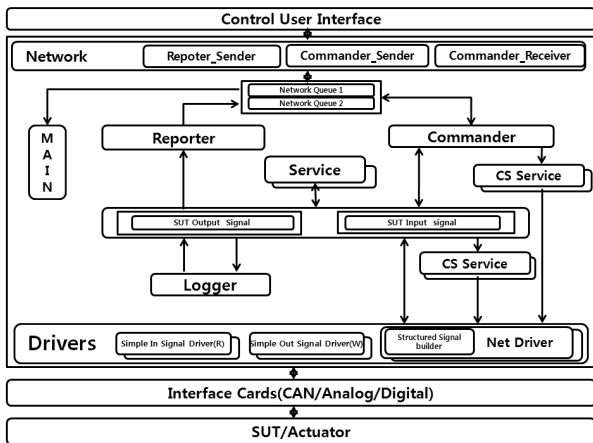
Control User Interface

Network

Repoter_Sender

Commander_Sender

Commander_Receiver

Network Queue 1

Network Queue 2

M A I N

Reporter

Commander

Service

CS Service

SUT Output Signal

SUT Input signal

CS Service

Logger

Drivers

Simple In Signal Driver(R)

Simple Out Signal Driver(W)

Structured Signal builder

Net Driver

Interface Cards(CAN/Analog/Digital)

SUT/Actuator